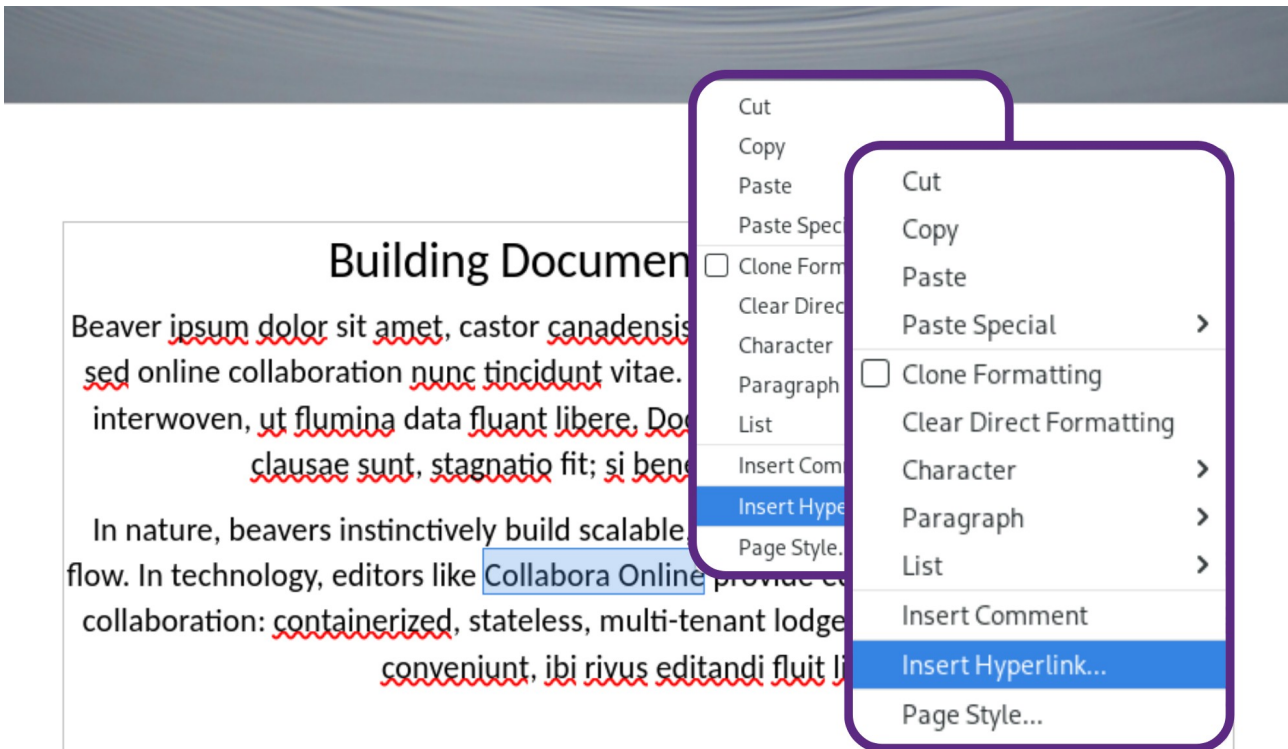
Building Documen

Beaver ipsum dolor sit amet, castor canadensis sed online collaboration nunc tincidunt vitae. interwoven, ut flumina data fluant libere. Do clausae sunt, stagnatio fit; si bene

In nature, beavers instinctively build scalable flow. In technology, editors like Collabora Online provide co collaboration: containerized, stateless, multi-tenant lodge conveniunt, ibi rivus editandi fluit li

Cut
Copy
Paste
Paste Speci
Clone Form
Clear Direc
Character
Paragraph
List
Insert Com
Insert Hype
Page Style.

Cut
Copy
Paste
Paste Special
Clone Formatting
Clear Direct Formatting
Character
Paragraph
List
Insert Comment
Insert Hyperlink...
Page Style...